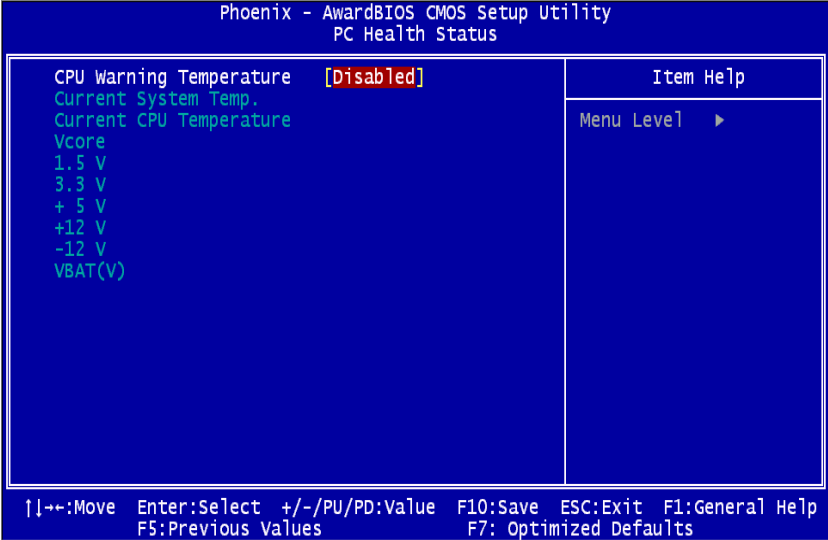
Phoenix - AwardBIOS CMOS Setup Utility
PC Health Status

CPU Warning Temperature [Disabled]
Current System Temp.
Current CPU Temperature
Vcore
1.5 V
3.3 V
+ 5 V
+12 V
-12 V
VBAT(V)

Item Help

Menu Level ▶

↑↓→←:Move Enter:Select +/-/PU/PD:Value F10:Save ESC:Exit F1:General Help
F5:Previous Values F7: Optimized Defaults